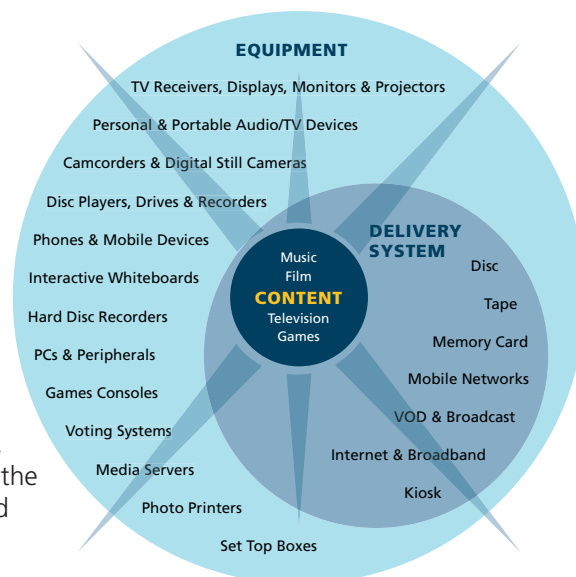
EQUIPMENT

TV Receivers, Displays, Monitors & Projectors

Personal & Portable Audio/TV Devices

Camcorders & Digital Still Cameras

Disc Players, Drives & Recorders

Phones & Mobile Devices

Interactive Whiteboards

Hard Disc Recorders

PCs & Peripherals

Games Consoles

Voting Systems

Media Servers

Photo Printers

Set Top Boxes

Music
Film
CONTENT
Television
Games

DELIVERY SYSTEM

Disc

Tape

Memory Card

Mobile Networks

VOD & Broadcast

Internet & Broadband

Kiosk

the
d